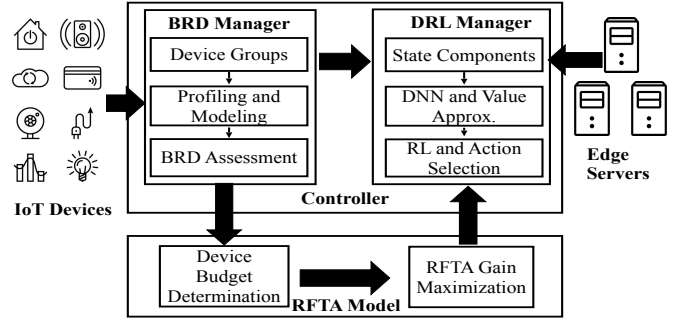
BRD Manager

Device Groups

Profiling and Modeling

BRD Assessment

DRL Manager

State Components

DNN and Value Approx.

RL and Action Selection

Controller

Edge Servers

IoT Devices

Device Budget Determination

RFTA Gain Maximization

RFTA Model